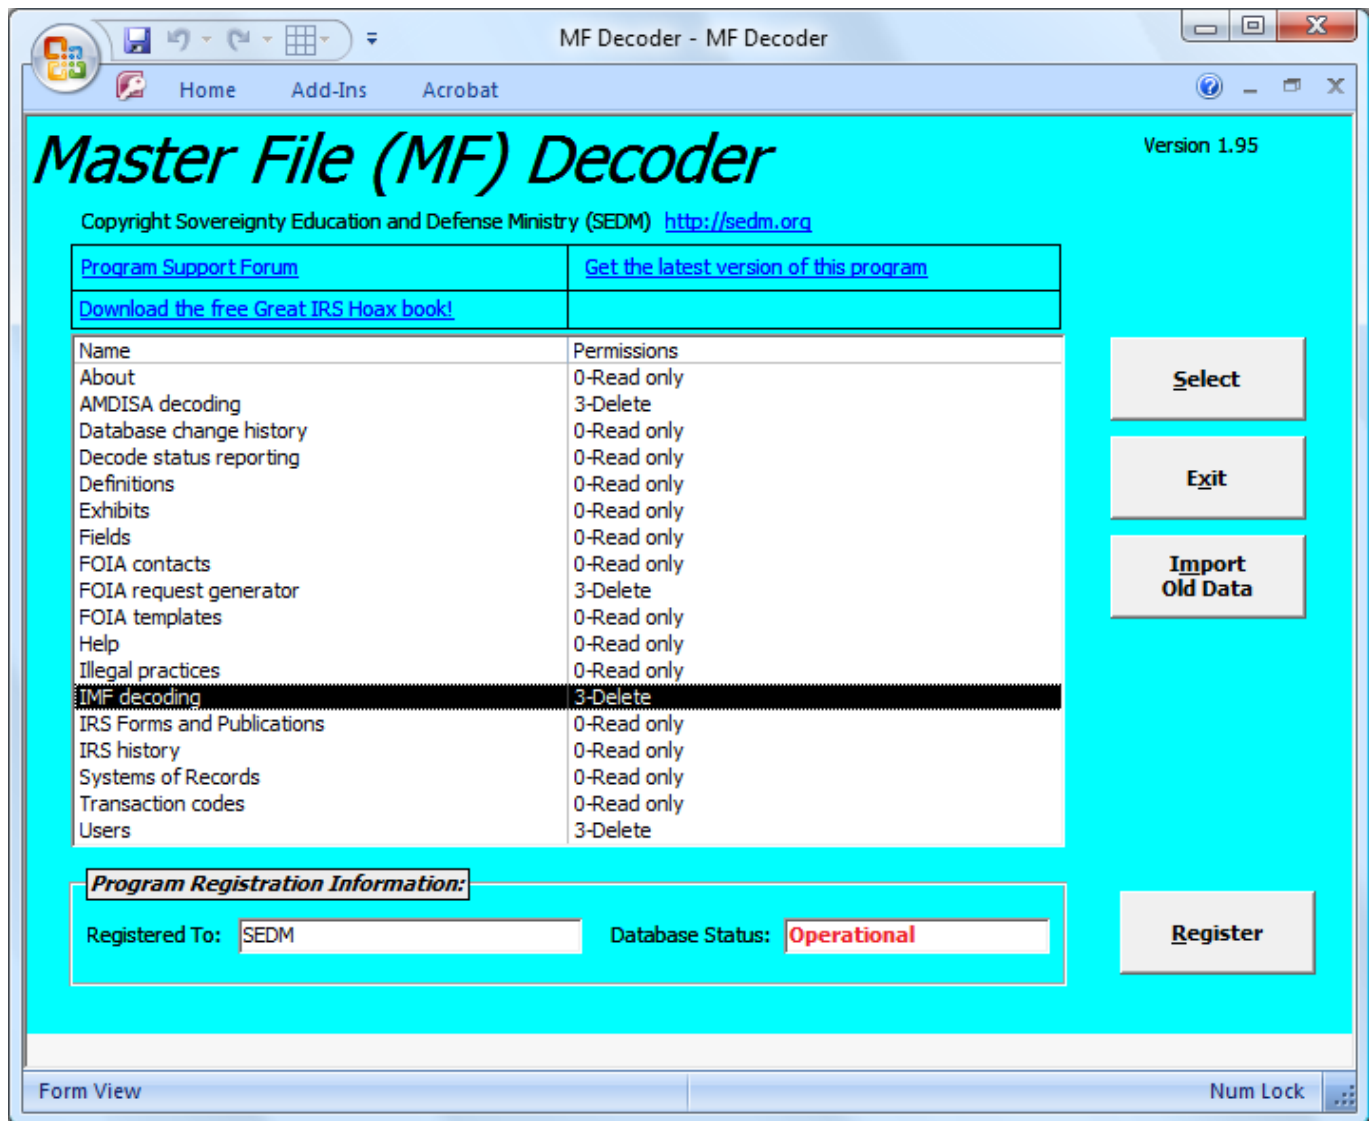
MF Decoder - MF Decoder

Home Add-Ins Acrobat

Master File (MF) Decoder

Version 1.95

Copyright Sovereignty Education and Defense Ministry (SEDM) http://sedm.org

| Program Support Forum | Get the latest version of this program |
|---|---|
| Download the free Great IRS Hoax book! | |

| Name | Permissions |
|---|---|
| About | 0-Read only |
| AMDISA decoding | 3-Delete |
| Database change history | 0-Read only |
| Decode status reporting | 0-Read only |
| Definitions | 0-Read only |
| Exhibits | 0-Read only |
| Fields | 0-Read only |
| FOIA contacts | 0-Read only |
| FOIA request generator | 3-Delete |
| FOIA templates | 0-Read only |
| Help | 0-Read only |
| Illegal practices | 0-Read only |
| IMF decoding | 3-Delete |
| IRS Forms and Publications | 0-Read only |
| IRS history | 0-Read only |
| Systems of Records | 0-Read only |
| Transaction codes | 0-Read only |
| Users | 3-Delete |

Select

Exit

Import Old Data

Program Registration Information:

Registered To: SEDM

Database Status: Operational

Register

Form View

Num Lock